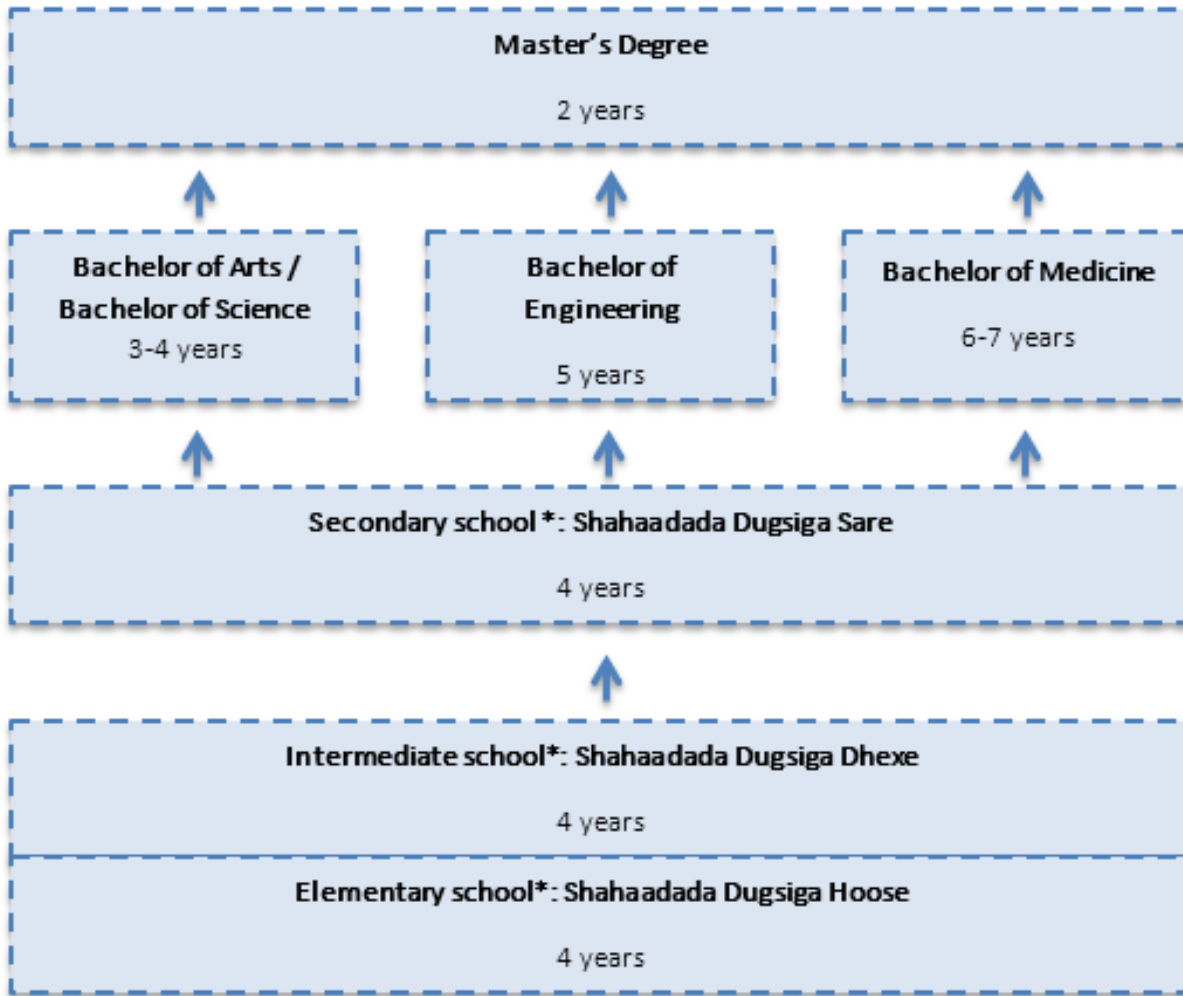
Master's Degree

2 years

Bachelor of Arts / Bachelor of Science
3-4 years

Bachelor of Engineering

5 years

Bachelor of Medicine

6-7 years

Secondary school *: Shahaadada Dugsiga Sare

4 years

Intermediate school*: Shahaadada Dugsiga Dhexe

4 years

Elementary school*: Shahaadada Dugsiga Hoose

4 years